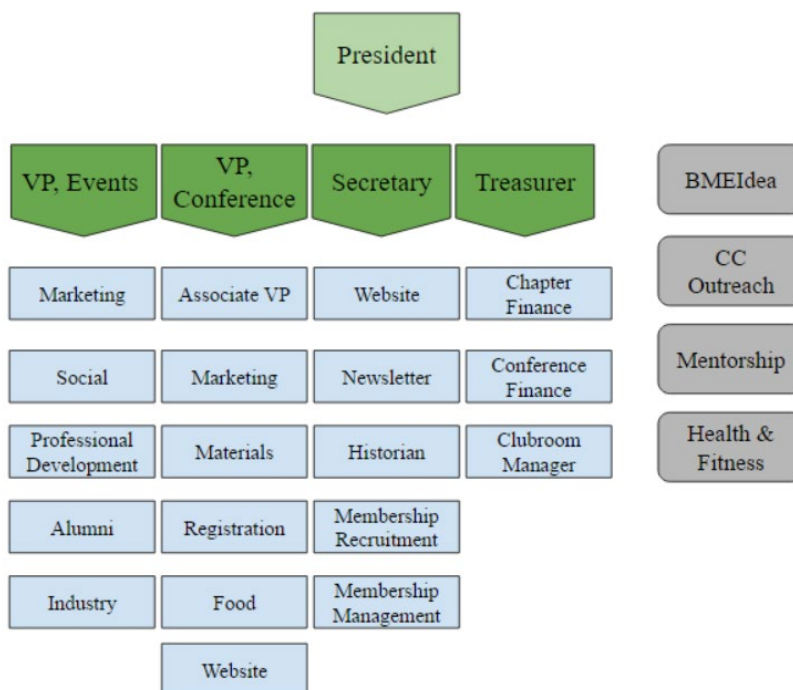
President

VP, Events

Marketing

Social

Professional Development

Alumni

Industry

VP, Conference

Associate VP

Marketing

Materials

Registration

Food

Website

Secretary

Website

Newsletter

Historian

Membership Recruitment

Membership Management

Treasurer

Chapter Finance

Conference Finance

Clubroom Manager

BMEIdea

CC Outreach

Mentorship

Health & Fitness